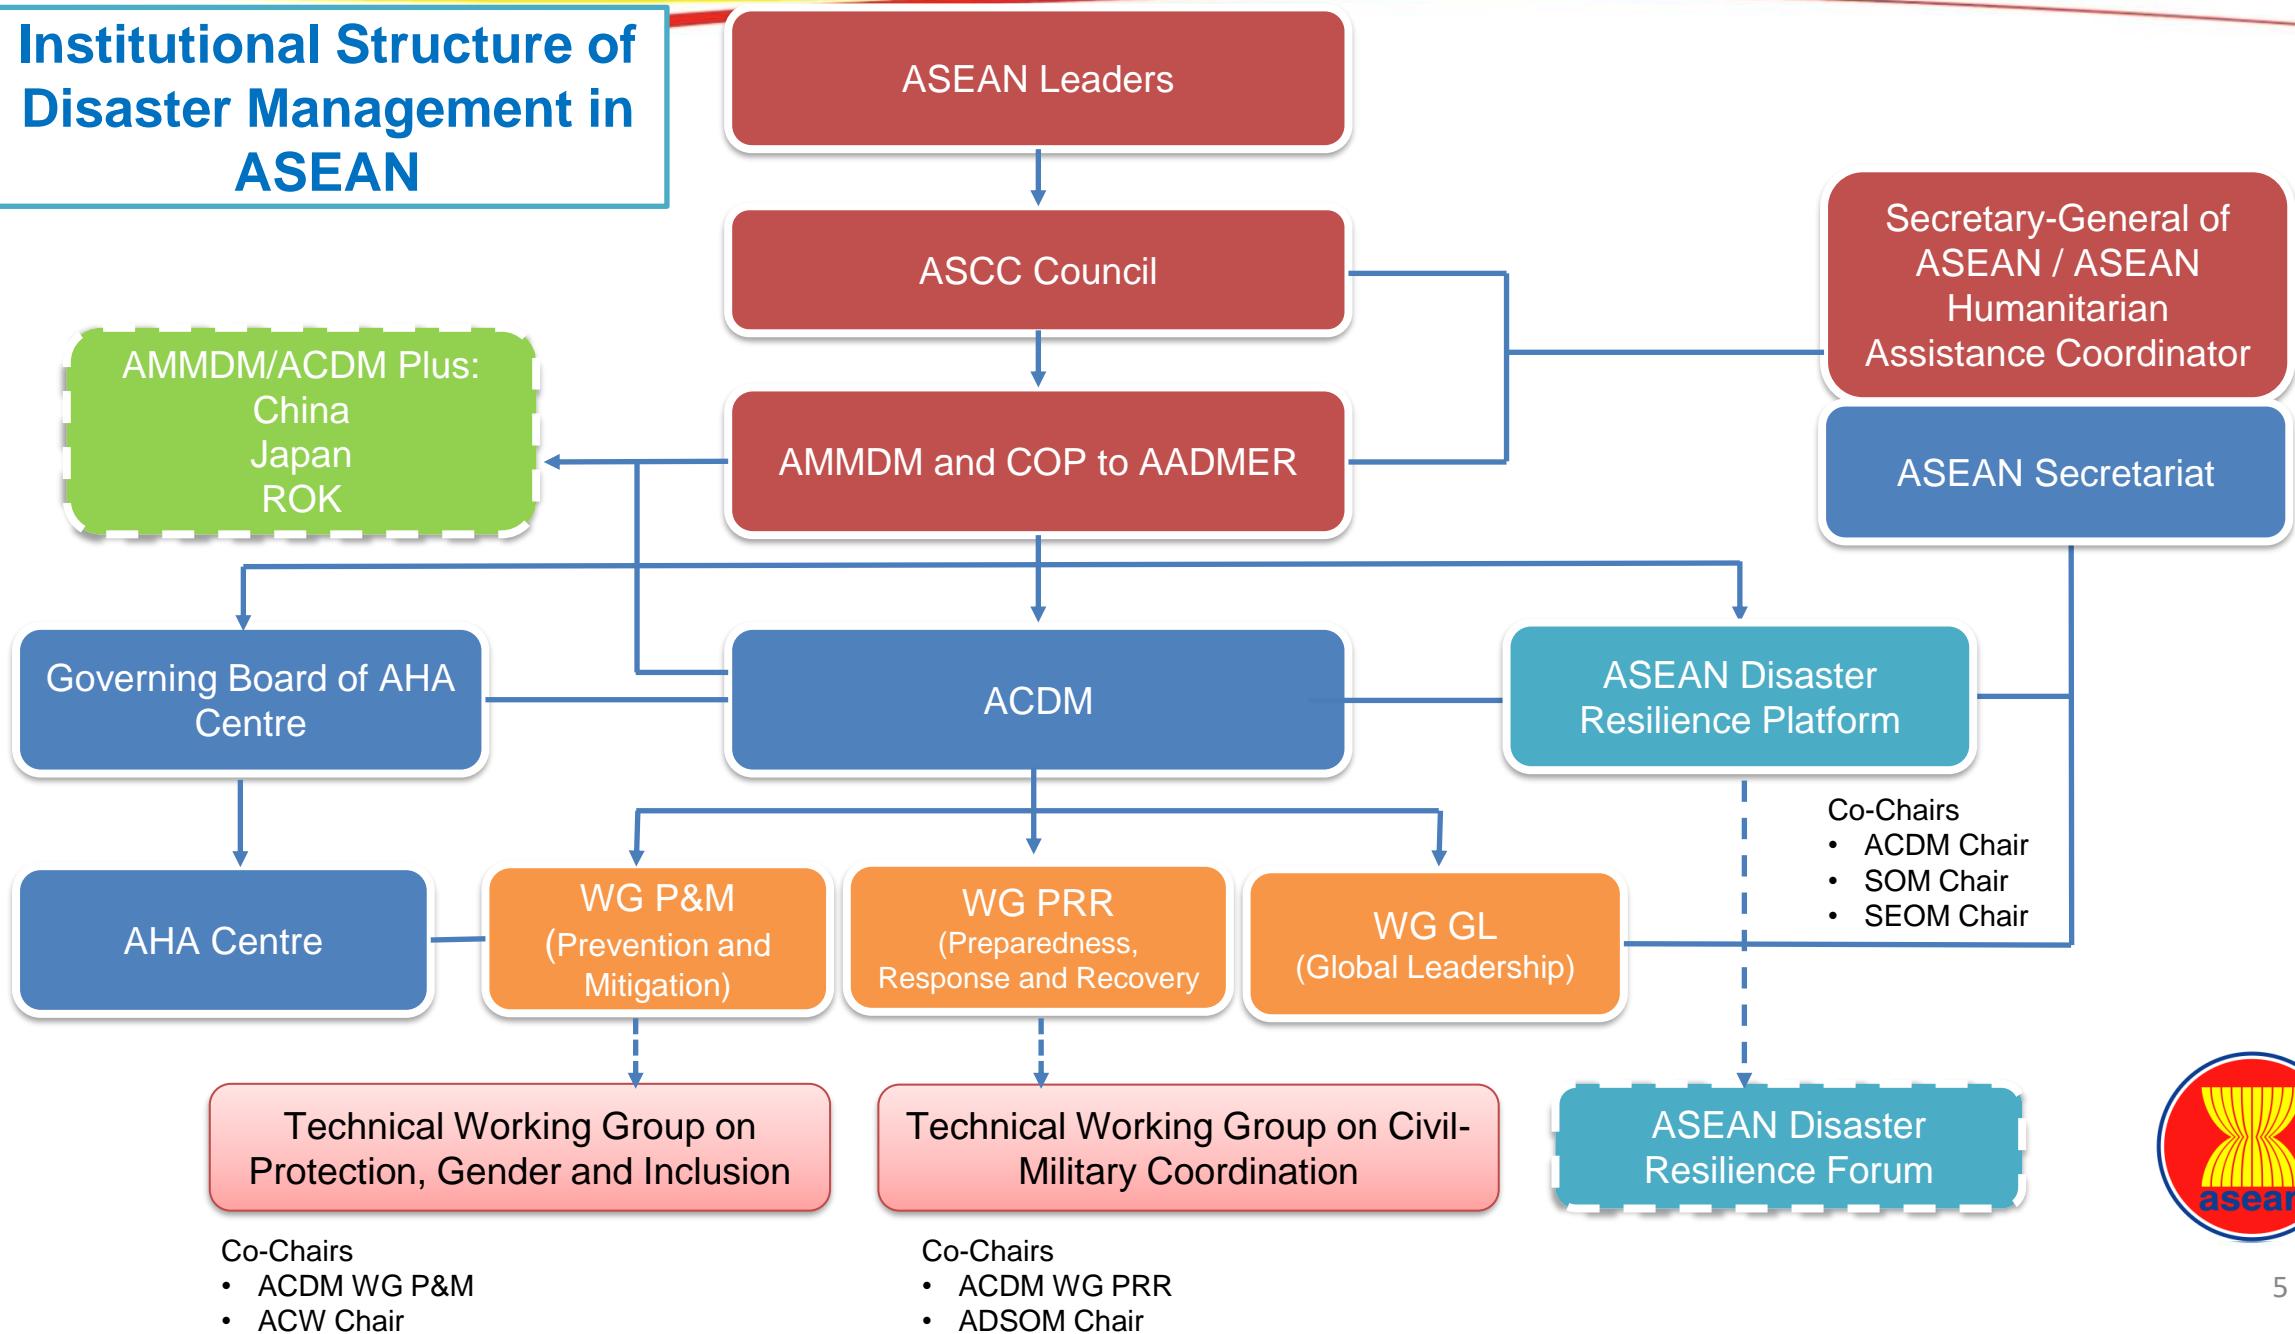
Institutional Structure of Disaster Management in ASEAN

ASEAN Leaders

ASCC Council

Secretary-General of ASEAN / ASEAN Humanitarian Assistance Coordinator

ASEAN Secretariat

AMMDM/ACDM Plus:
China
Japan
ROK

AMMDM and COP to AADMER

Governing Board of AHA Centre

ACDM

ASEAN Disaster Resilience Platform

Co-Chairs
• ACDM Chair
• SOM Chair
• SEOM Chair

AHA Centre

WG P&M
(Prevention and Mitigation)

WG PRR
(Preparedness, Response and Recovery

WG GL
(Global Leadership)

Technical Working Group on Protection, Gender and Inclusion

Technical Working Group on Civil-Military Coordination

ASEAN Disaster Resilience Forum

asean

Co-Chairs
• ACDM WG P&M
• ACW Chair

Co-Chairs
• ACDM WG PRR
• ADSOM Chair

5